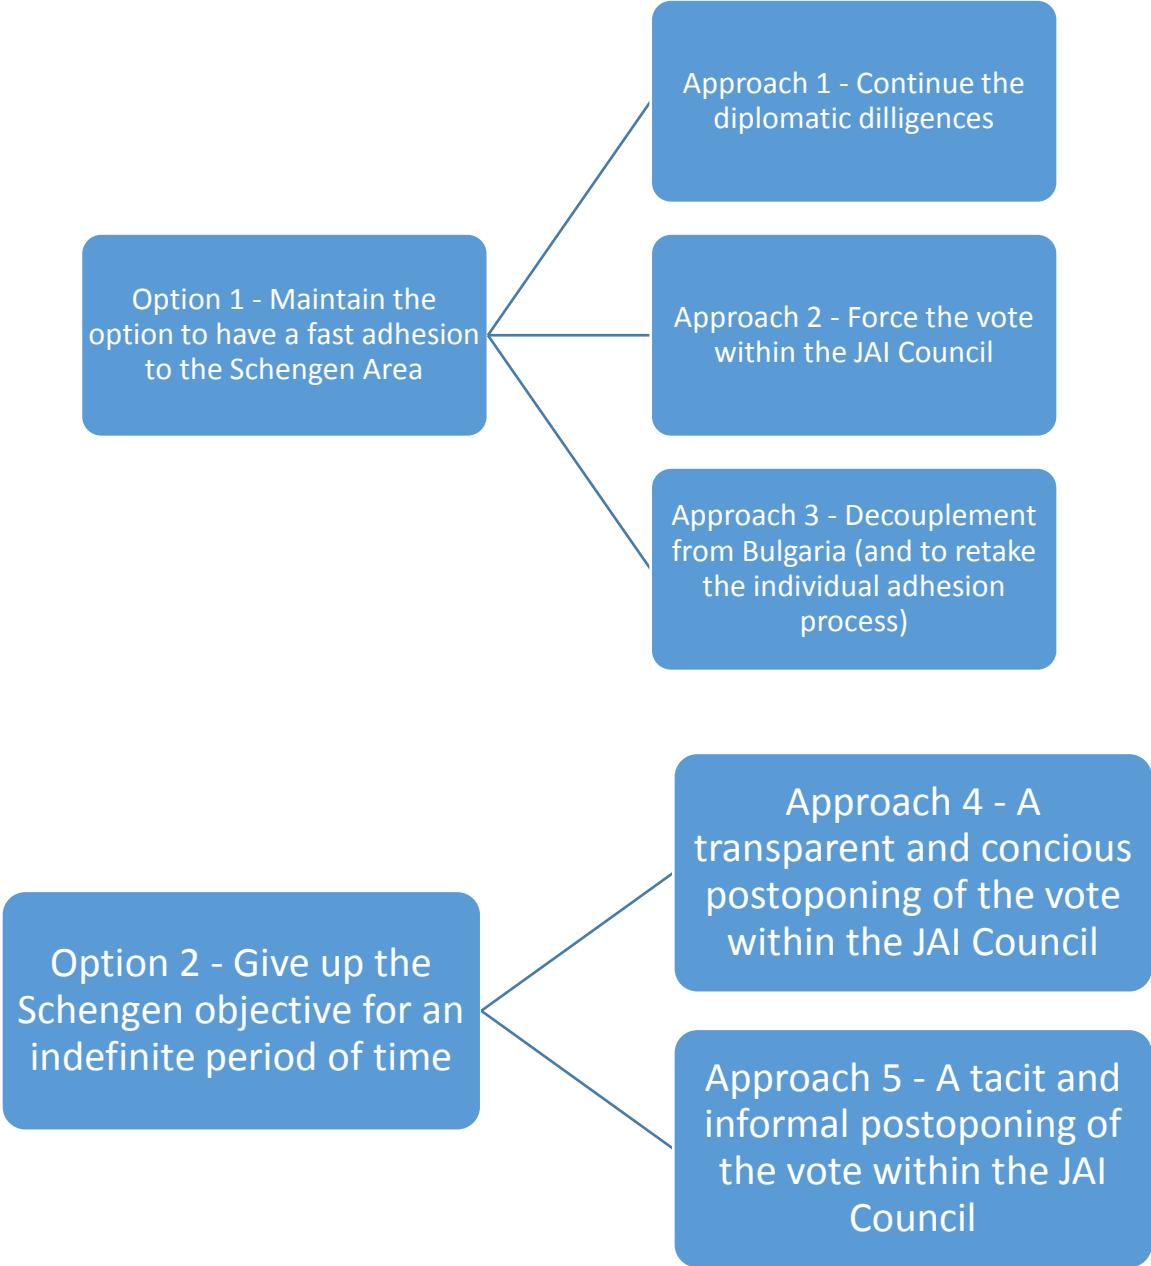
Option 1 - Maintain the option to have a fast adhesion to the Schengen Area

Approach 1 - Continue the diplomatic dilligences

Approach 2 - Force the vote within the JAI Council

Approach 3 - Decouplement from Bulgaria (and to retake the individual adhesion process)

Option 2 - Give up the Schengen objective for an indefinite period of time

Approach 4 - A transparent and concious postoponing of the vote within the JAI Council

Approach 5 - A tacit and informal postoponing of the vote within the JAI Council